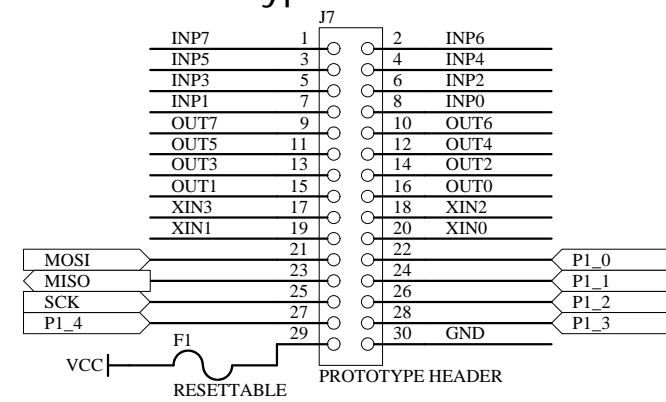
J7

| Signal | Pin | Pin | Signal |
|---|---|---|---|
| INP7 | 1 | 2 | INP6 |
| INP5 | 3 | 4 | INP4 |
| INP3 | 5 | 6 | INP2 |
| INP1 | 7 | 8 | INP0 |
| OUT7 | 9 | 10 | OUT6 |
| OUT5 | 11 | 12 | OUT4 |
| OUT3 | 13 | 14 | OUT2 |
| OUT1 | 15 | 16 | OUT0 |
| XIN3 | 17 | 18 | XIN2 |
| XIN1 | 19 | 20 | XIN0 |
| MOSI | 21 | 22 | P1_0 |
| MISO | 23 | 24 | P1_1 |
| SCK | 25 | 26 | P1_2 |
| P1_4 | 27 | 28 | P1_3 |
| | 29 | 30 | GND |

F1
VCC
RESETTABLE
PROTOTYPE HEADER